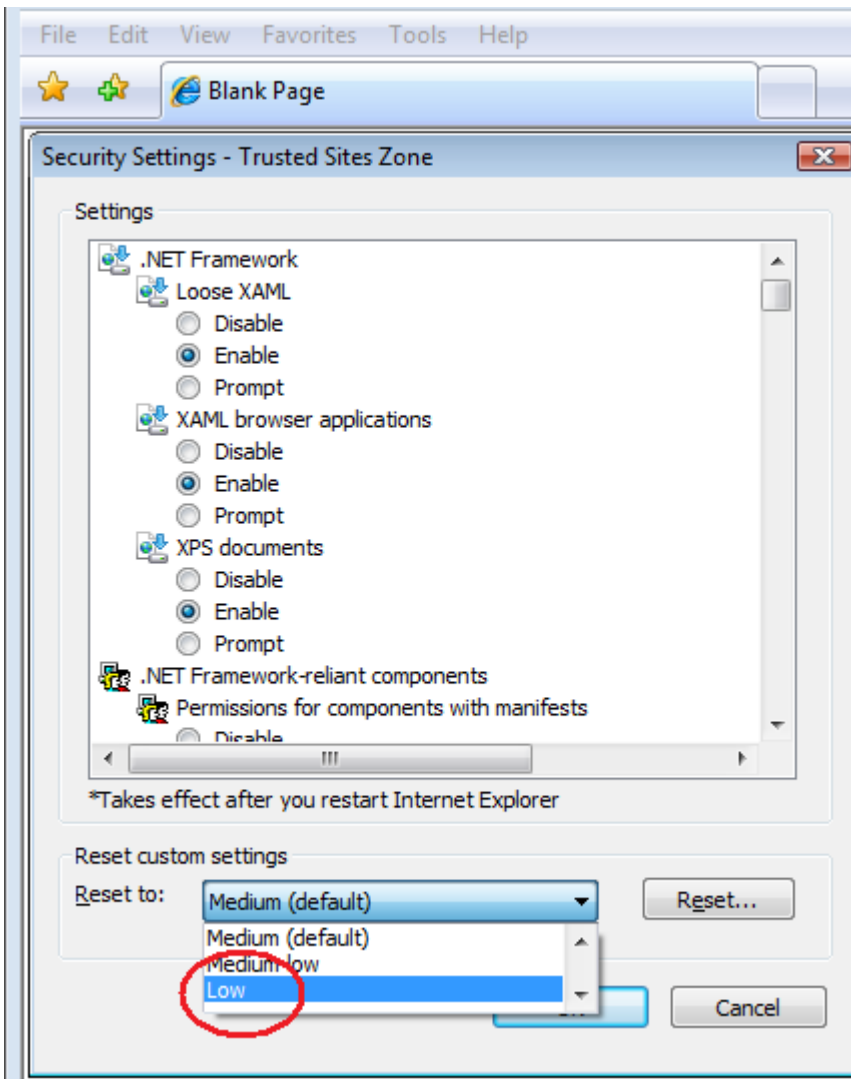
File Edit View Favorites Tools Help

Blank Page

Security Settings - Trusted Sites Zone

Settings

.NET Framework
Loose XAML
Disable
Enable
Prompt
XAML browser applications
Disable
Enable
Prompt
XPS documents
Disable
Enable
Prompt
.NET Framework-reliant components
Permissions for components with manifests
Disable

*Takes effect after you restart Internet Explorer

Reset custom settings
Reset to: Medium (default)
Reset...

Medium (default)
Medium-low
Low

Cancel